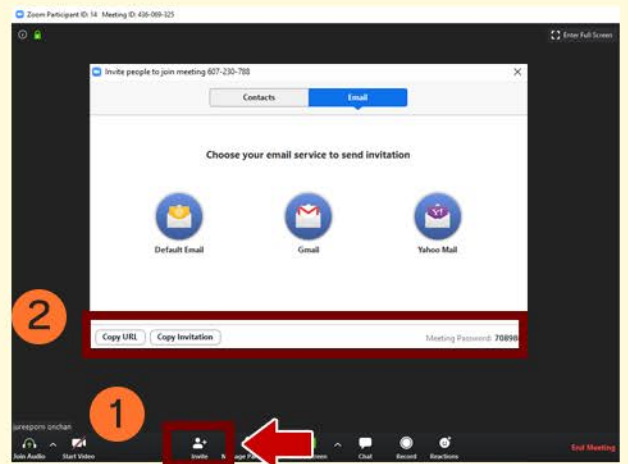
Zoom Participant ID: 14 Meeting ID: 436-069-325

Enter Full Screen

Invite people to join meeting 607-230-788

Contacts

Email

Choose your email service to send invitation

Default Email

Gmail

Yahoo Mail

2

Copy URL

Copy Invitation

Meeting Password: 70898

1

jureeporn inchan

Join Audio

Start Video

Invite

M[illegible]age Pa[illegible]

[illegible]

Chat

Record

Reactions

End Meeting